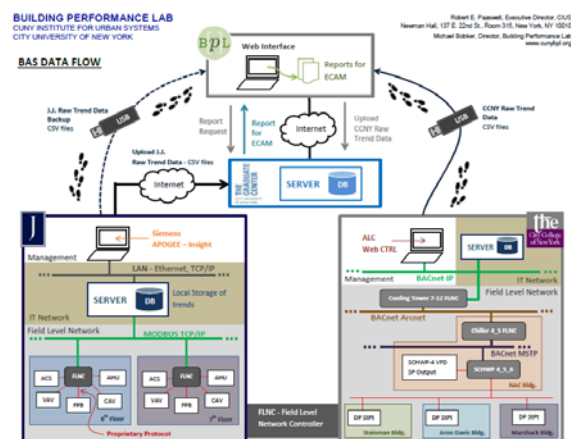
BUILDING PERFORMANCE LAB
CUNY INSTITUTE FOR URBAN SYSTEMS
CITY UNIVERSITY OF NEW YORK

Robert E. Paaswell, Executive Director, CIUS
Newman Hall, 137 E. 22nd St., Room 315, New York, NY 10010
Michael Bobker, Director, Building Performance Lab
www.cunybpl.org

BAS DATA FLOW

BPL

Web Interface

Reports for ECAM

J.J. Raw Trend Data Backup
CSV files

USB

CCNY Raw Trend Data
CSV files

USB

Report Request

Report for ECAM

Upload CCNY Raw Trend Data

Internet

Upload J.J. Raw Trend Data - CSV files

Internet

THE GRADUATE CENTER

SERVER DB

J

Siemens APOGEE – Insight

Management

LAN - Ethernet, TCP/IP

SERVER DB

Local Storage of trends

IT Network

Field Level Network

MODBUS TCP/IP

ACS FLNC AHU
VAV FPB CAV
6th Floor

ACS FLNC AHU
VAV FPB CAV
7th Floor

Proprietary Protocol

FLNC - Field Level Network Controller

the City College of New York

ALC Web CTRL

SERVER DB

Management

BACnet IP

IT Network

Field Level Network

Cooling Tower 7-12 FLNC

BACnet Arcnet

Chiller 4_5 FLNC

SCHWP-4 VFD SP Output

BACnet MSTP

SCHWP 4_5_6

NAC Bldg.

DP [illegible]
Steinman Bldg.

DP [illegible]
Aron Davis Bldg.

DP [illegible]
Marshack Bldg.